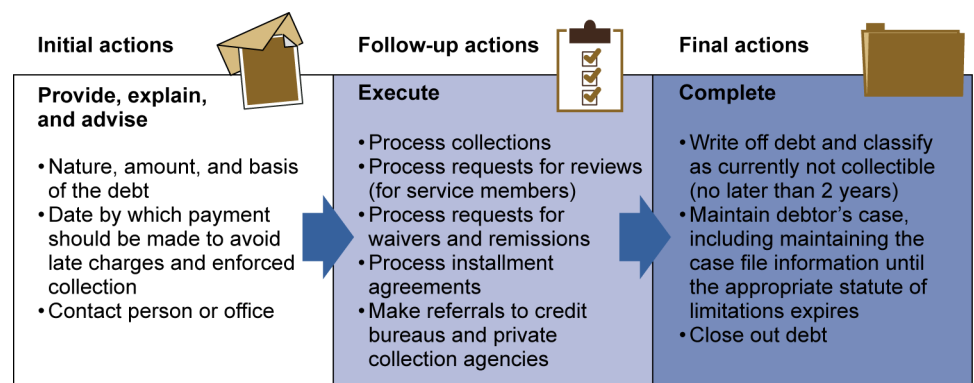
Initial actions

Provide, explain, and advise

• Nature, amount, and basis of the debt
• Date by which payment should be made to avoid late charges and enforced collection
• Contact person or office

Follow-up actions

Execute

• Process collections
• Process requests for reviews (for service members)
• Process requests for waivers and remissions
• Process installment agreements
• Make referrals to credit bureaus and private collection agencies

Final actions

Complete

• Write off debt and classify as currently not collectible (no later than 2 years)
• Maintain debtor's case, including maintaining the case file information until the appropriate statute of limitations expires
• Close out debt